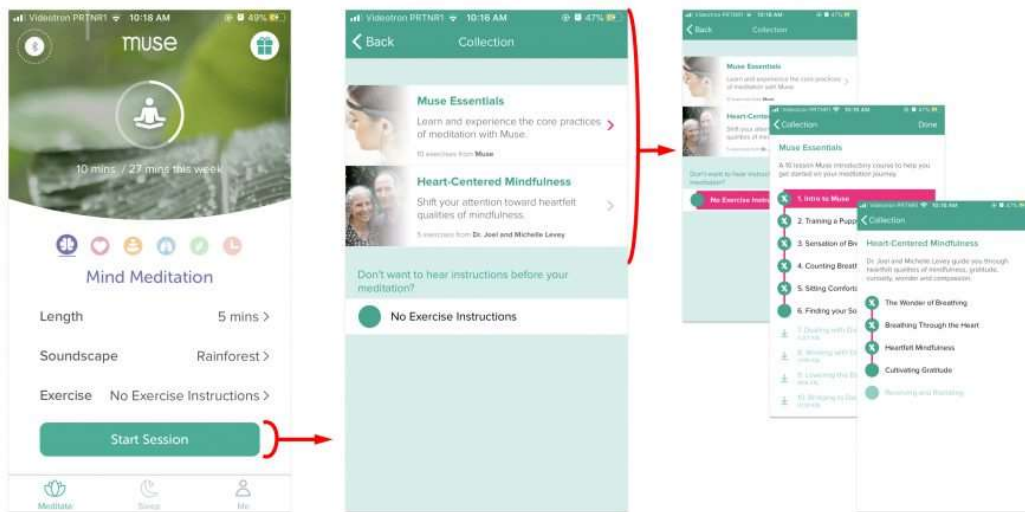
Videotron PRTNR1 10:18 AM 49%

muse

10 mins / 23 mins this week

Mind Meditation

Length 5 mins >

Soundscape Rainforest >

Exercise No Exercise Instructions >

Start Session

Meditate Sleep Me

Videotron PRTNR1 10:18 AM 47%

< Back Collection

Muse Essentials

Learn and experience the core practices of meditation with Muse.

10 exercises from Muse

Heart-Centered Mindfulness

Shift your attention toward heartfelt qualities of mindfulness.

5 exercises from Dr. Joel and Michelle Levey

Don't want to hear instructions before your meditation?

No Exercise Instructions

< Back Collection

Muse Essentials

Learn and experience the core practices of meditation with Muse.

Heart-Centered

Shift your atten qualities of m

Don't want to hear meditation?

No Exercise Instru

< Collection Done

Muse Essentials

A 10 lesson Muse introductory course to help you get started on your meditation journey.

1. Intro to Muse

2. Training a Pupp

3. Sensation of Bre

4. Counting Breath

5. Sitting Comfort

6. Finding your So

7. Dealing with Di

8. Working with E

9. Listening the B

10. Bringing to Da

< Collection

Heart-Centered Mindfulness

Dr. Joel and Michelle Levey guide you through heartfelt qualities of mindfulness, gratitude, curiosity, wonder and compassion.

The Wonder of Breathing

Breathing Through the Heart

Heartfelt Mindfulness

Cultivating Gratitude

Receiving and Radiating